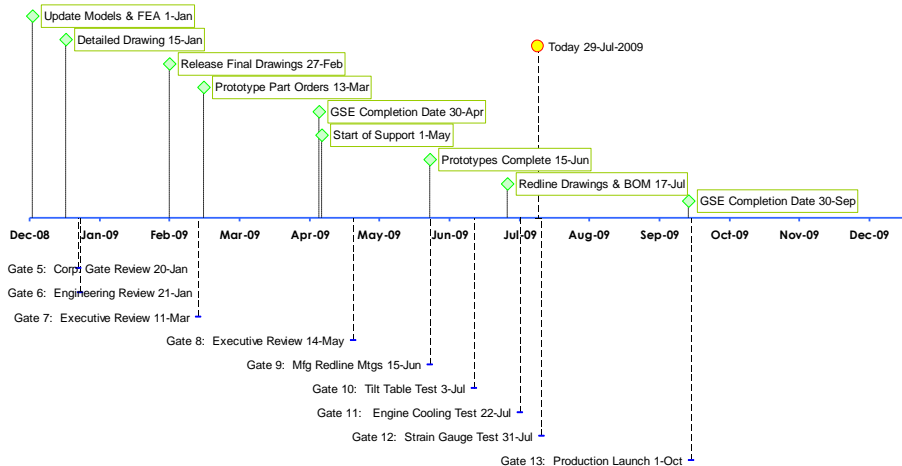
Update Models & FEA 1-Jan
Detailed Drawing 15-Jan
Release Final Drawings 27-Feb
Prototype Part Orders 13-Mar
GSE Completion Date 30-Apr
Start of Support 1-May
Prototypes Complete 15-Jun
Redline Drawings & BOM 17-Jul
GSE Completion Date 30-Sep
Today 29-Jul-2009

Dec-08 Jan-09 Feb-09 Mar-09 Apr-09 May-09 Jun-09 Jul-09 Aug-09 Sep-09 Oct-09 Nov-09 Dec-09

Gate 5: Corp Gate Review 20-Jan
Gate 6: Engineering Review 21-Jan
Gate 7: Executive Review 11-Mar
Gate 8: Executive Review 14-May
Gate 9: Mfg Redline Mtgs 15-Jun
Gate 10: Tilt Table Test 3-Jul
Gate 11: Engine Cooling Test 22-Jul
Gate 12: Strain Gauge Test 31-Jul
Gate 13: Production Launch 1-Oct